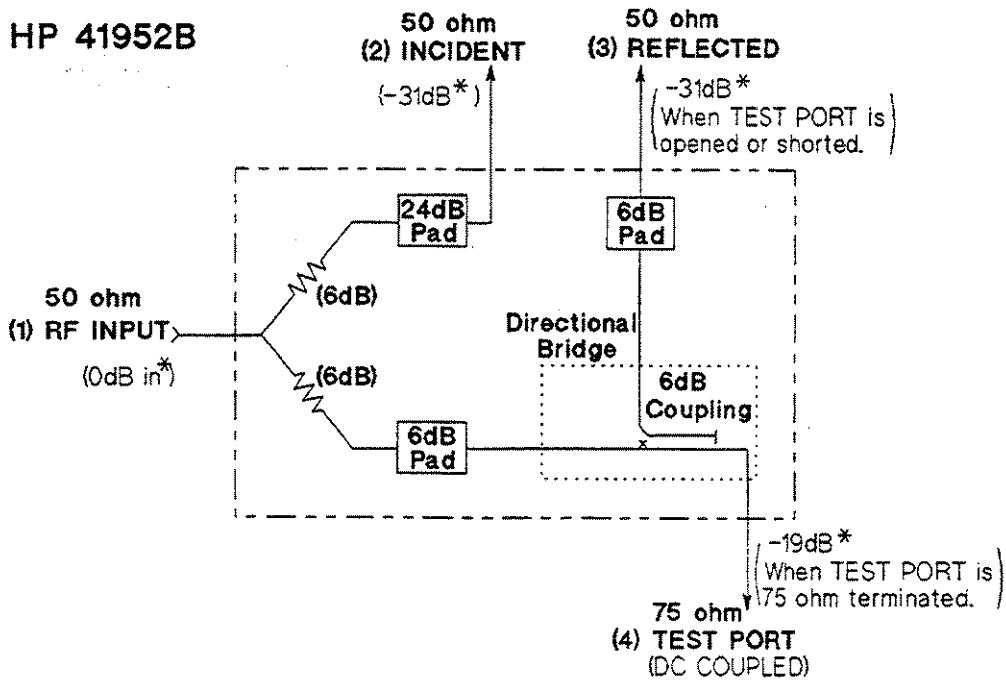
HP 41952B

50 ohm
(2) INCIDENT

(−31dB*)

50 ohm
(3) REFLECTED

−31dB*
(When TEST PORT is opened or shorted.)

24dB Pad

6dB Pad

(6dB)

50 ohm
(1) RF INPUT

(0dB in*)

Directional Bridge

(6dB)

6dB Coupling

6dB Pad

−19dB*
(When TEST PORT is 75 ohm terminated.)

75 ohm
(4) TEST PORT
(DC COUPLED)